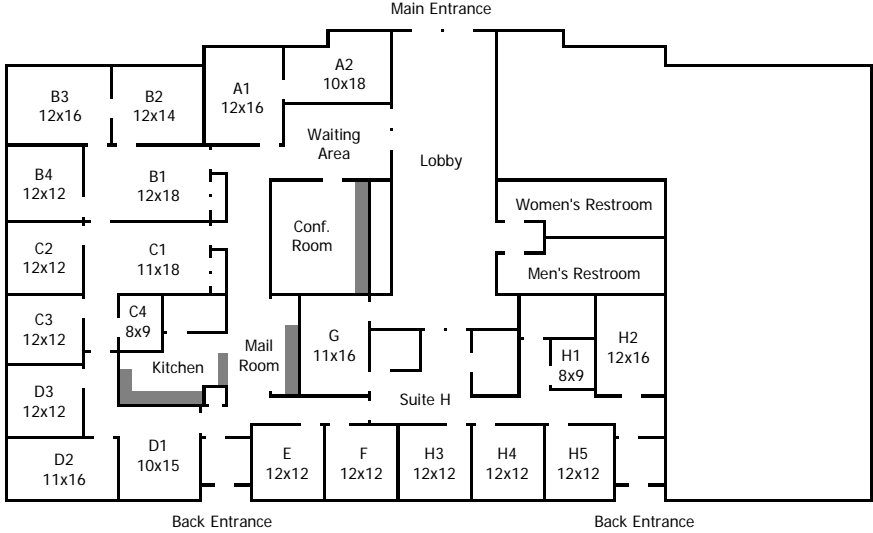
Main Entrance

B3
12x16

B2
12x14

A1
12x16

A2
10x18

Waiting Area

Lobby

B4
12x12

B1
12x18

Conf. Room

Women's Restroom

C2
12x12

C1
11x18

Men's Restroom

C3
12x12

C4
8x9

Mail Room

G
11x16

H1
8x9

H2
12x16

Kitchen

D3
12x12

Suite H

D2
11x16

D1
10x15

E
12x12

F
12x12

H3
12x12

H4
12x12

H5
12x12

Back Entrance

Back Entrance